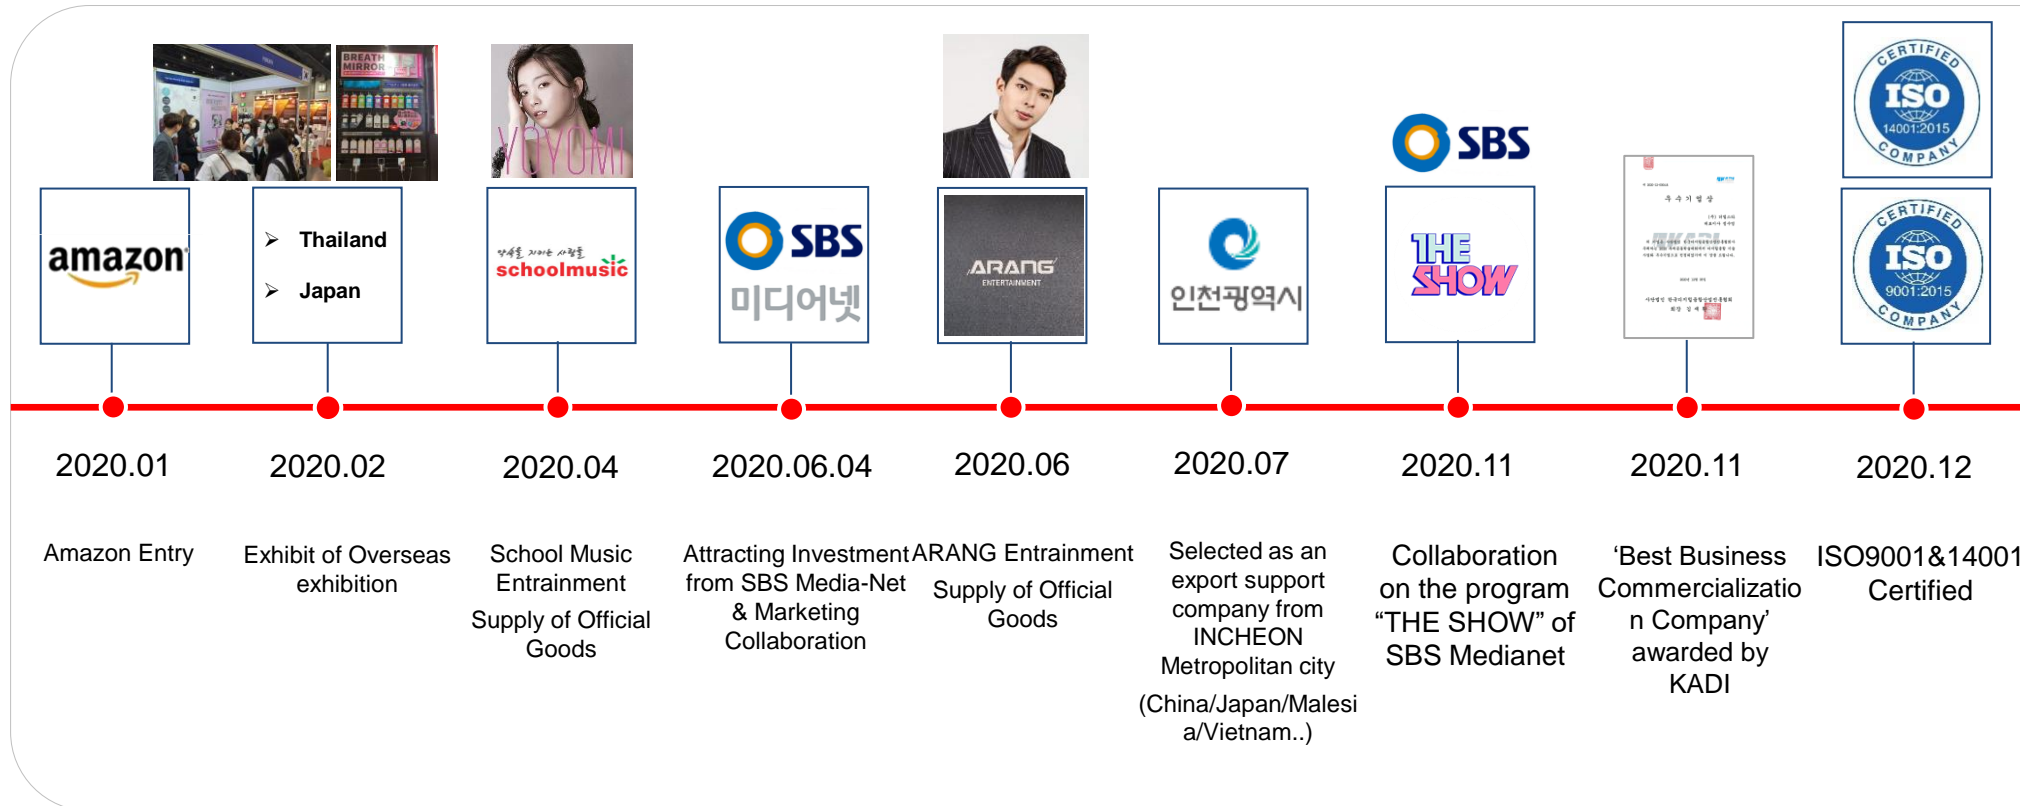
amazon

Thailand
Japan

YOYOMI

schoolmusic

SBS 미디어넷

ARANG ENTERTAINMENT

인천광역시

SBS

THE SHOW

CERTIFIED ISO 14001:2015 COMPANY

CERTIFIED ISO 9001:2015 COMPANY

2020.01
Amazon Entry

2020.02
Exhibit of Overseas exhibition

2020.04
School Music Entrainment
Supply of Official Goods

2020.06.04
Attracting Investment from SBS Media-Net & Marketing Collaboration

2020.06
ARANG Entrainment
Supply of Official Goods

2020.07
Selected as an export support company from INCHEON Metropolitan city
(China/Japan/Malesia/Vietnam..)

2020.11
Collaboration on the program “THE SHOW” of SBS Medianet

2020.11
‘Best Business Commercialization Company’ awarded by KADI

2020.12
ISO9001&14001 Certified